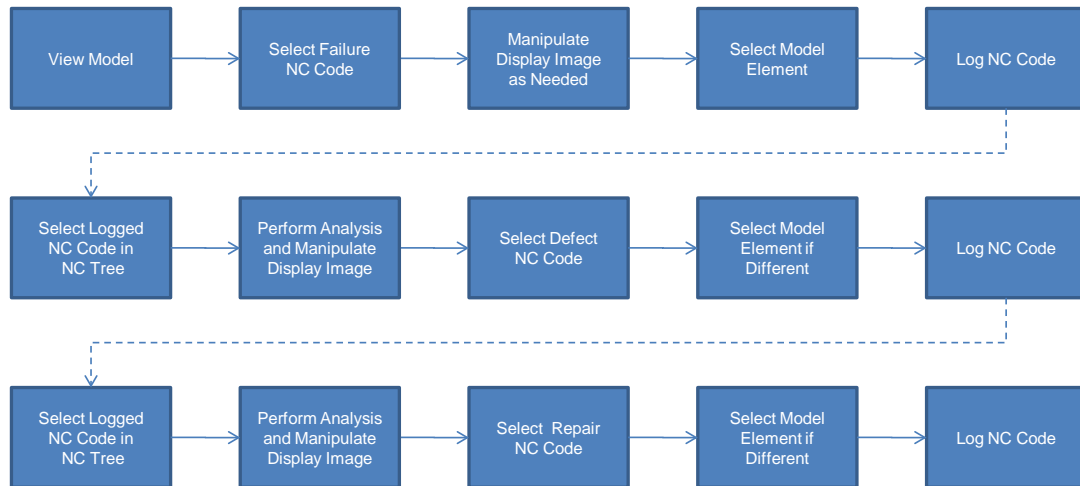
View Model

Select Failure NC Code

Manipulate Display Image as Needed

Select Model Element

Log NC Code

Select Logged NC Code in NC Tree

Perform Analysis and Manipulate Display Image

Select Defect NC Code

Select Model Element if Different

Log NC Code

Select Logged NC Code in NC Tree

Perform Analysis and Manipulate Display Image

Select Repair NC Code

Select Model Element if Different

Log NC Code